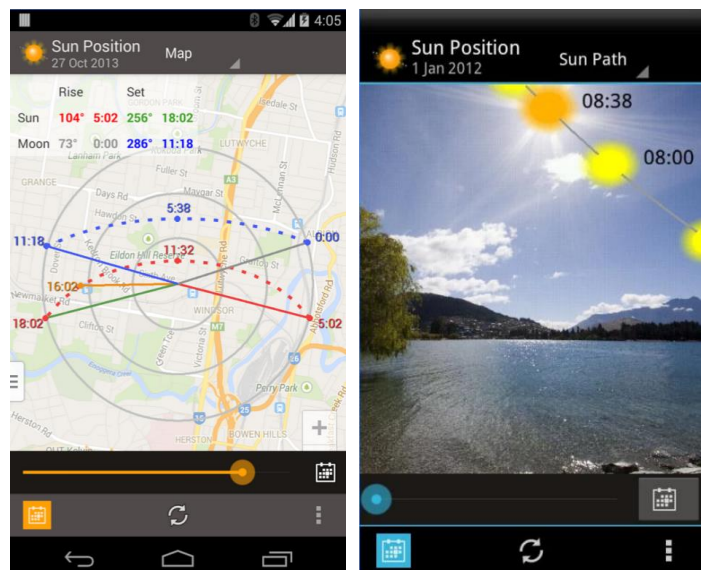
4:05

Sun Position
27 Oct 2013

Map

| | Rise | | Set | |
|---|---|---|---|---|
| Sun | 104° | 5:02 | 256° | 18:02 |
| Moon | 73° | 0:00 | 286° | 11:18 |

GORDON PARK
Isedale St
LUTWYCHE
Lanham Park
GRANGE
Fuller St
Days Rd
Maygar St
Hawdon St
McLennan St
5:38
11:18
0:00
Eildon Hill Reserve
11:32
16:02
Newmarket Rd
18:02
5:02
Clifton St
WINDSOR
Perry Park
Herston Rd
HERSTON
BOWEN HILLS

Sun Position
1 Jan 2012

Sun Path

08:38
08:00